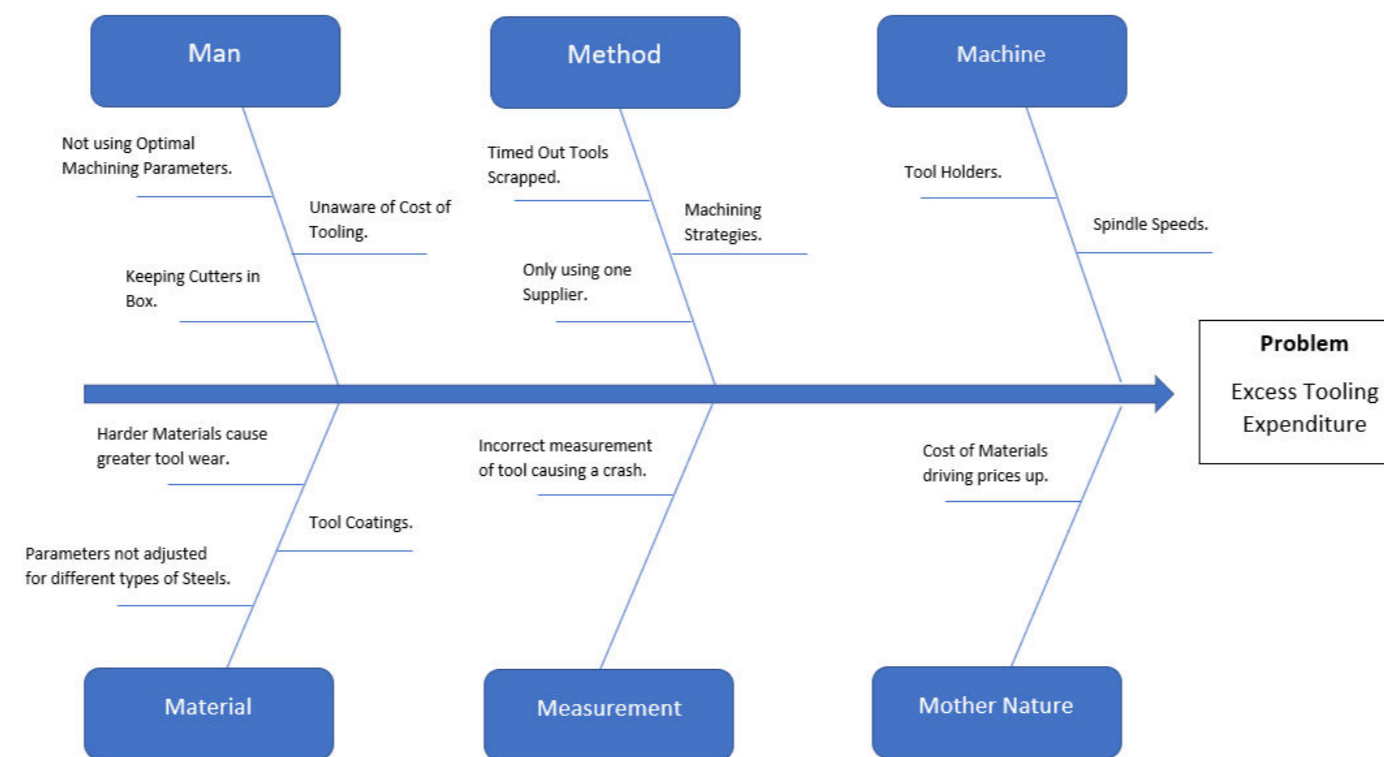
Man

Not using Optimal Machining Parameters.

Unaware of Cost of Tooling.

Keeping Cutters in Box.

Method

Timed Out Tools Scrapped.

Machining Strategies.

Only using one Supplier.

Machine

Tool Holders.

Spindle Speeds.

Problem

Excess Tooling Expenditure

Harder Materials cause greater tool wear.

Tool Coatings.

Parameters not adjusted for different types of Steels.

Material

Incorrect measurement of tool causing a crash.

Measurement

Cost of Materials driving prices up.

Mother Nature